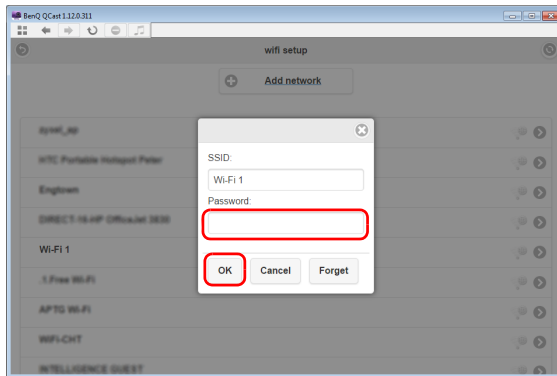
BenQ QCast 1.12.0.311

wifi setup

Add network

zyxel_ap

HTC Portable Hotspot Peter

Engtown

DIRECT-16-HP OfficeJet 3830

Wi-Fi 1

.1.Free Wi-Fi

APTG Wi-Fi

WiFi-CHT

INTELLIGENCE GUEST

SSID:

Wi-Fi 1

Password:

OK

Cancel

Forget